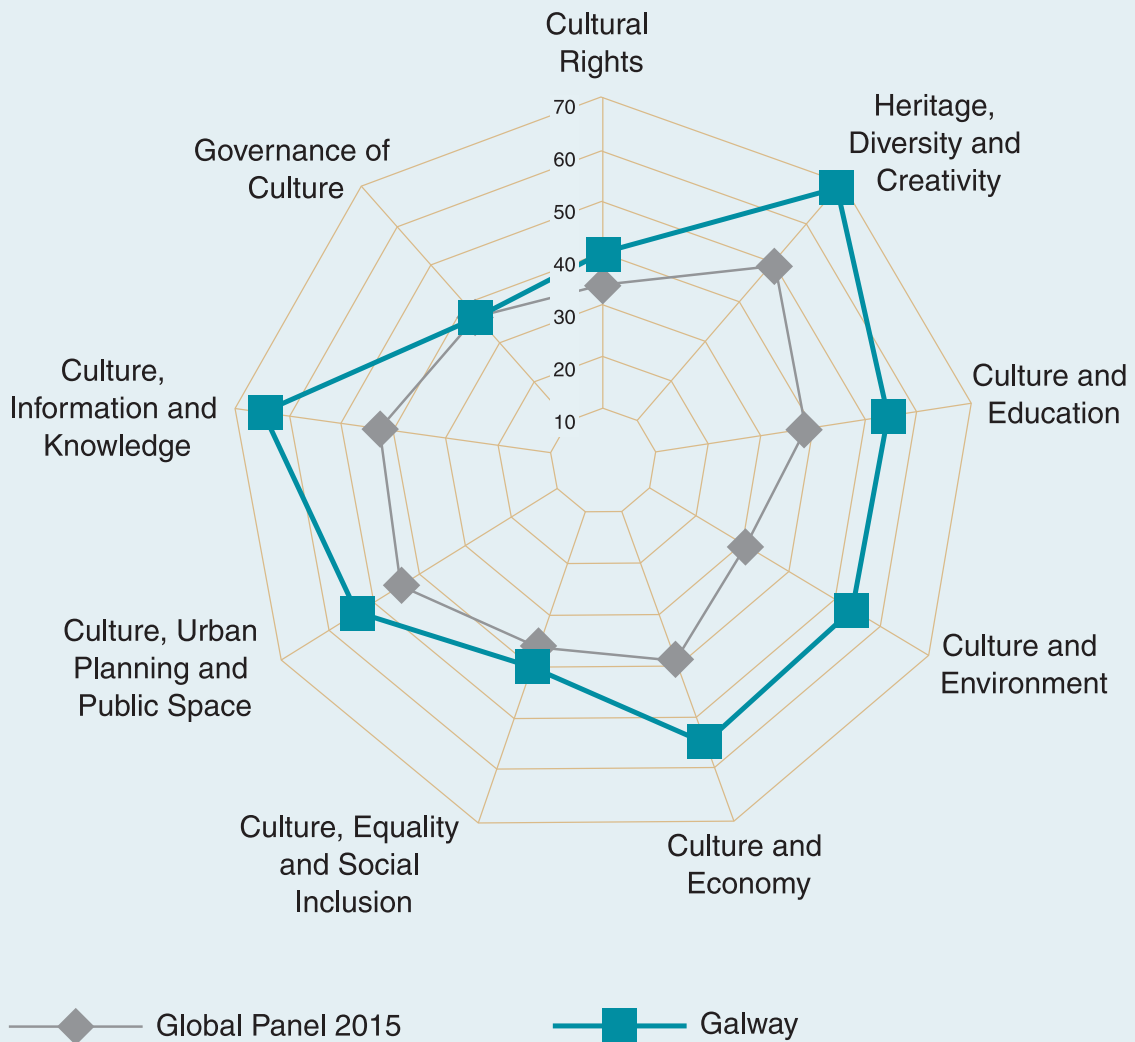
Cultural Rights

Heritage, Diversity and Creativity

Culture and Education

Culture and Environment

Culture and Economy

Culture, Equality and Social Inclusion

Culture, Urban Planning and Public Space

Culture, Information and Knowledge

Governance of Culture

70
60
50
40
30
20
10

Global Panel 2015
Galway